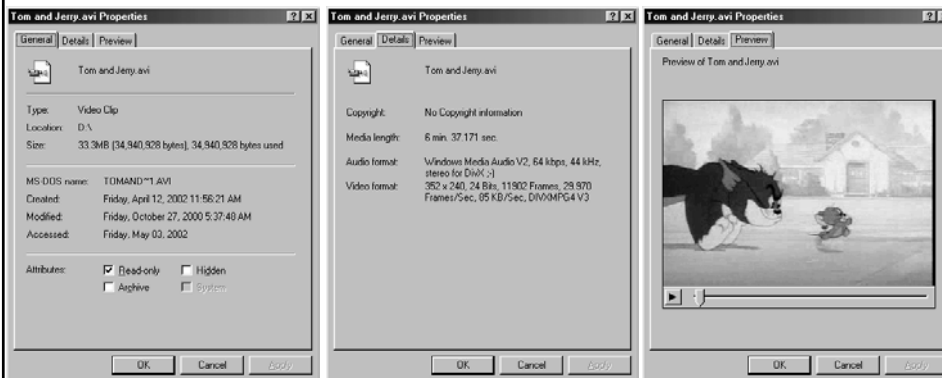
Tom and Jerry.avi Properties

?  X

General | Details | Preview

Tom and Jerry.avi

Type: Video Clip
Location: D:\
Size: 33.3MB (34,940,928 bytes), 34,940,928 bytes used

MS-DOS name: TOMAND~1.AVI
Created: Friday, April 12, 2002 11:56:21 AM
Modified: Friday, October 27, 2000 5:37:40 AM
Accessed: Friday, May 03, 2002

Attributes: Read-only Hidden Archive System

OK Cancel Apply

Tom and Jerry.avi Properties

?  X

General | Details | Preview

Tom and Jerry.avi

Copyright: No Copyright information
Media length: 6 min. 37.171 sec.
Audio format: Windows Media Audio V2, 64 kbps, 44 kHz, stereo for DivX ;-)
Video format: 352 x 240, 24 Bits, 11902 Frames, 29.970 Frames/Sec, 85 KB/Sec, DIVXMPG4 V3

OK Cancel Apply

Tom and Jerry.avi Properties

?

General | Details | Preview

Preview of Tom and Jerry.avi

OK Cancel Apply